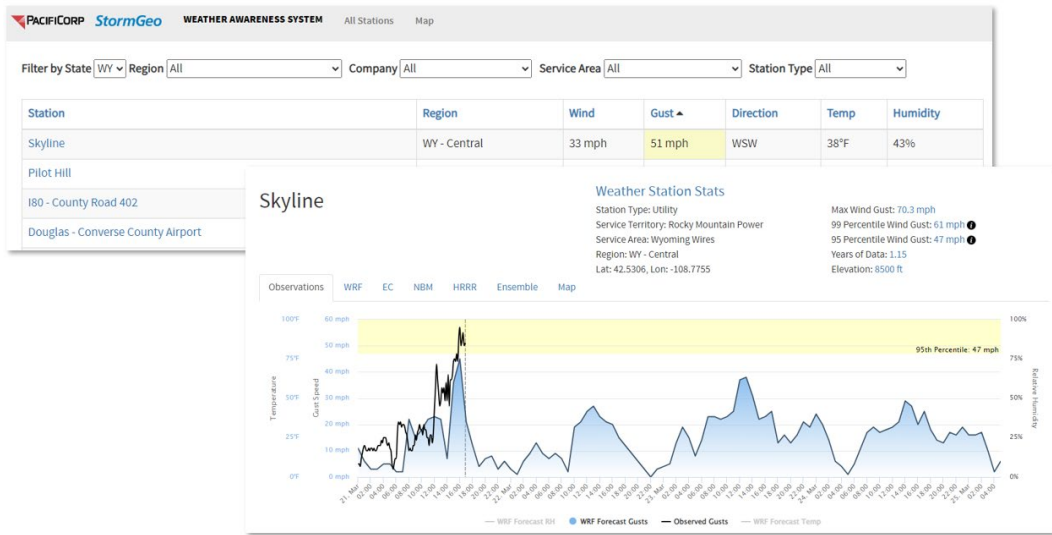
PACIFICORP StormGeo WEATHER AWARENESS SYSTEM All Stations Map

Filter by State WY Region All Company All Service Area All Station Type All

| Station | Region | Wind | Gust ▲ | Direction | Temp | Humidity |
|---|---|---|---|---|---|---|
| Skyline | WY - Central | 33 mph | 51 mph | WSW | 38°F | 43% |
| Pilot Hill | | | | | | |
| I80 - County Road 402 | | | | | | |
| Douglas - Converse County Airport | | | | | | |

Skyline

Weather Station Stats
Station Type: Utility
Service Territory: Rocky Mountain Power
Service Area: Wyoming Wires
Region: WY - Central
Lat: 42.5306, Lon: -108.7755

Max Wind Gust: 70.3 mph
99 Percentile Wind Gust: 61 mph
95 Percentile Wind Gust: 47 mph
Years of Data: 1.15
Elevation: 8500 ft

Observations WRF EC NBM HRRR Ensemble Map

100°F 75°F 50°F 25°F 0°F
Temperature
60 mph 50 mph 40 mph 30 mph 20 mph 10 mph 0 mph
Gust Speed
100% 75% 50% 25% 0%
Relative Humidity
95th Percentile: 47 mph

21. Mar 02:00 04:00 06:00 08:00 10:00 12:00 14:00 16:00 18:00 20:00 22:00 22. Mar 02:00 04:00 06:00 08:00 10:00 12:00 14:00 16:00 18:00 20:00 22:00 23. Mar 02:00 04:00 06:00 08:00 10:00 12:00 14:00 16:00 18:00 20:00 22:00 24. Mar 02:00 04:00 06:00 08:00 10:00 12:00 14:00 16:00 18:00 20:00 22:00 25. Mar 02:00 04:00

WRF Forecast RH WRF Forecast Gusts Observed Gusts WRF Forecast Temp